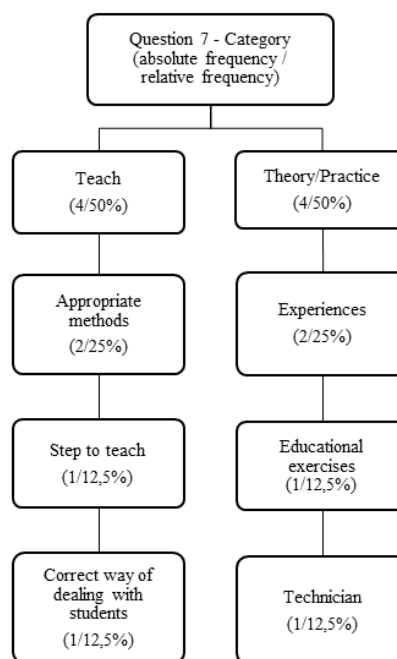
Question 7 - Category (absolute frequency / relative frequency)

Teach
(4/50%)

Appropriate methods
(2/25%)

Step to teach
(1/12,5%)

Correct way of dealing with students
(1/12,5%)

Theory/Practice
(4/50%)

Experiences
(2/25%)

Educational exercises
(1/12,5%)

Technician
(1/12,5%)